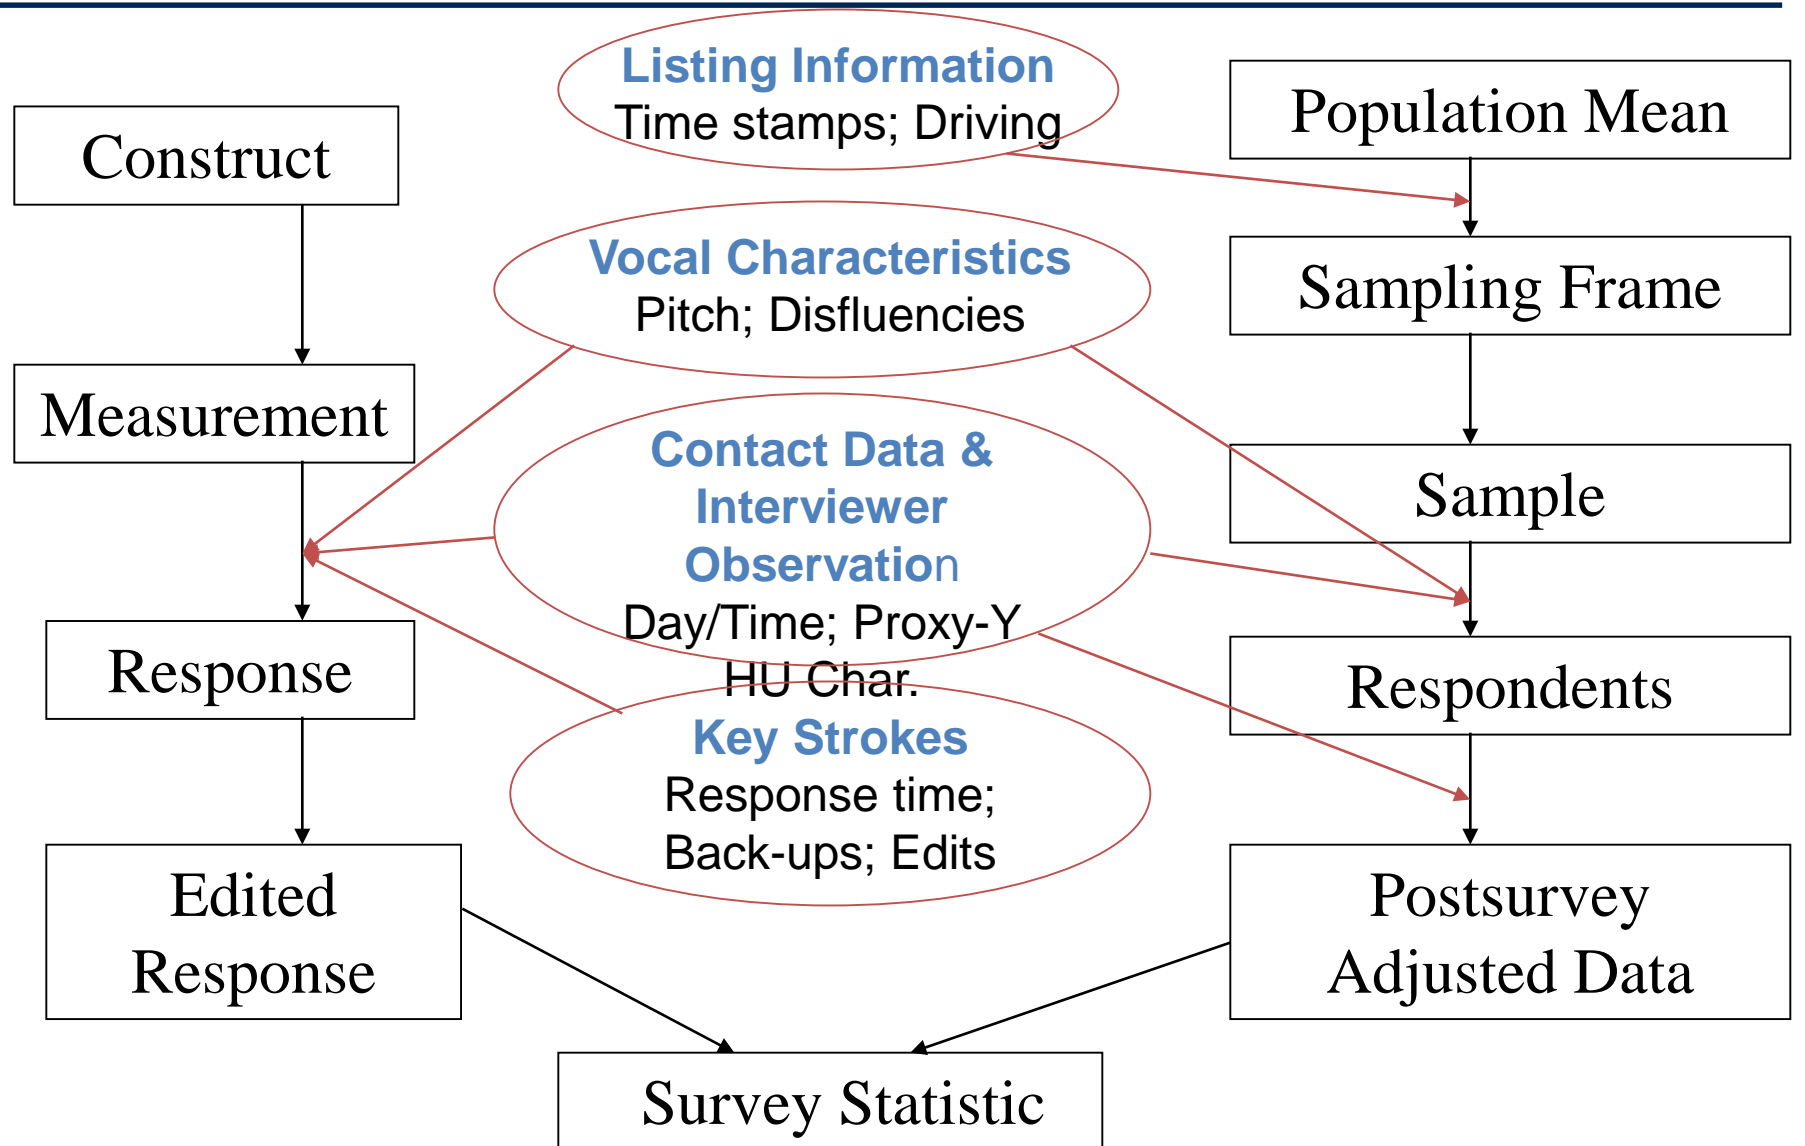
Listing Information
Time stamps; Driving

Construct

Population Mean

Vocal Characteristics
Pitch; Disfluencies

Sampling Frame

Measurement

Contact Data & Interviewer Observation
Day/Time; Proxy-Y
HU Char.

Sample

Response

Respondents

Key Strokes
Response time;
Back-ups; Edits

Edited Response

Postsurvey Adjusted Data

Survey Statistic